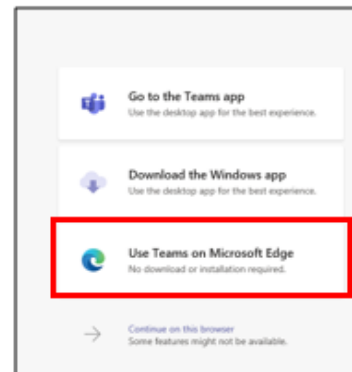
Go to the Teams app
Use the desktop app for the best experience.

Download the Windows app
Use the desktop app for the best experience.

Use Teams on Microsoft Edge
No download or installation required.

Continue on this browser
Some features might not be available.